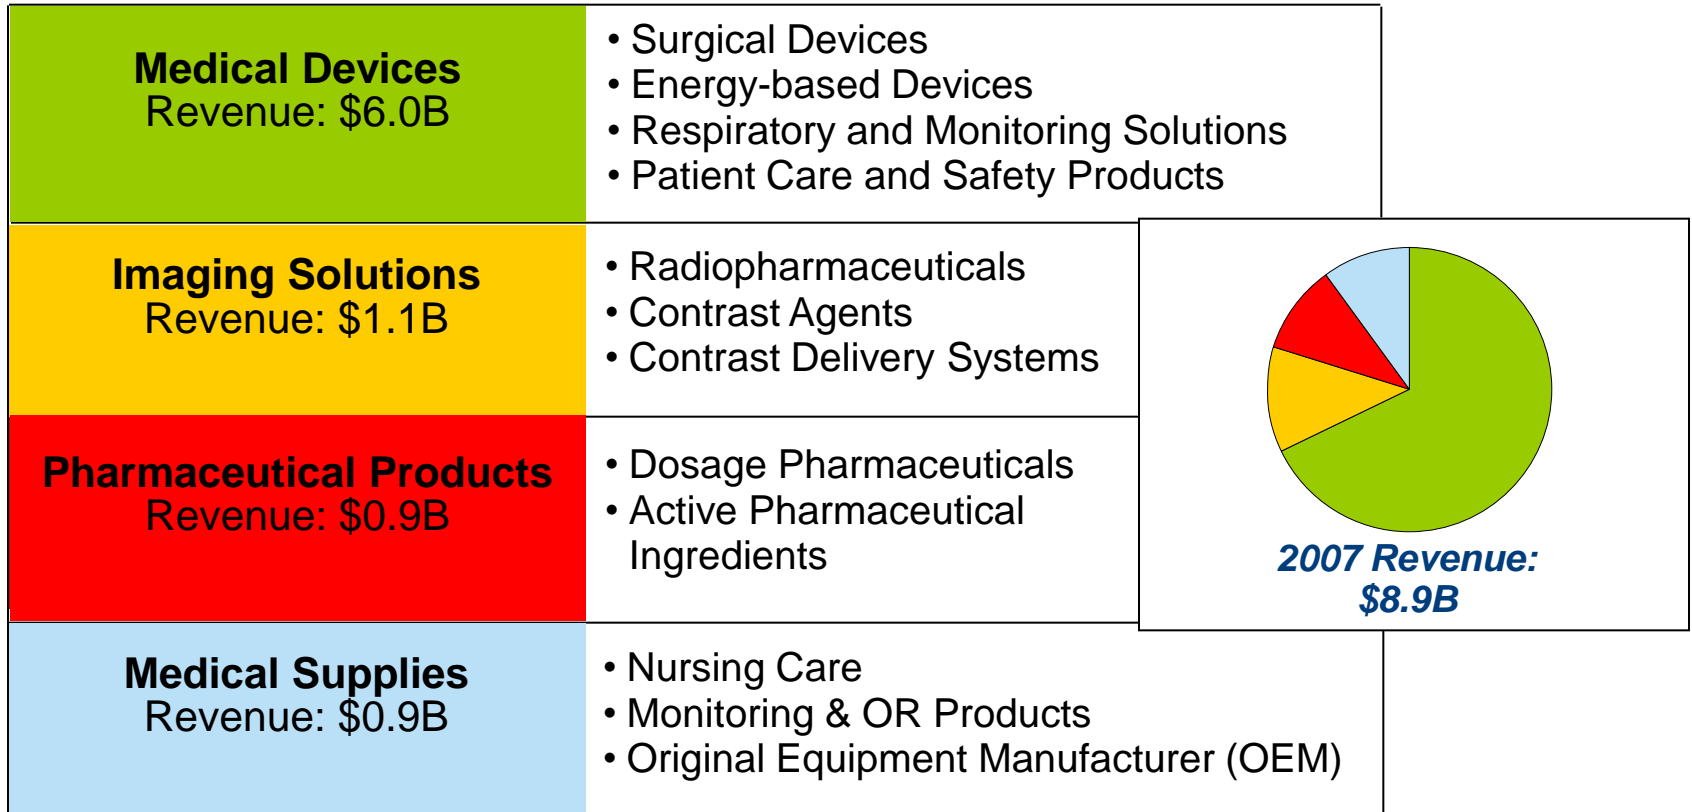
| Medical Devices Revenue: \$6.0B | • Surgical Devices • Energy-based Devices • Respiratory and Monitoring Solutions • Patient Care and Safety Products |
|---|---|
| Imaging Solutions Revenue: \$1.1B | • Radiopharmaceuticals • Contrast Agents • Contrast Delivery Systems |
| Pharmaceutical Products Revenue: \$0.9B | • Dosage Pharmaceuticals • Active Pharmaceutical Ingredients |
| Medical Supplies Revenue: \$0.9B | • Nursing Care • Monitoring & OR Products • Original Equipment Manufacturer (OEM) |

2007 Revenue: $8.9B